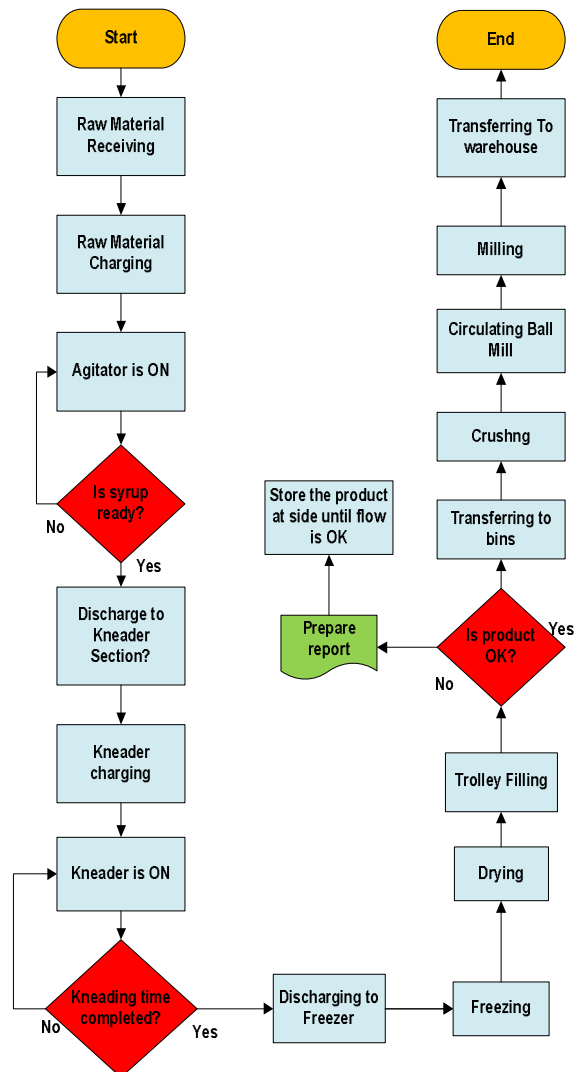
Start

Raw Material Receiving

Raw Material Charging

Agitator is ON

Is syrup ready?

No

Yes

Discharge to Kneader Section?

Kneader charging

Kneader is ON

Kneading time completed?

No

Yes

Discharging to Freezer

Freezing

Drying

Trolley Filling

Is product OK?

Yes

No

Prepare report

Store the product at side until flow is OK

Transferring to bins

Crushng

Circulating Ball Mill

Milling

Transferring To warehouse

End